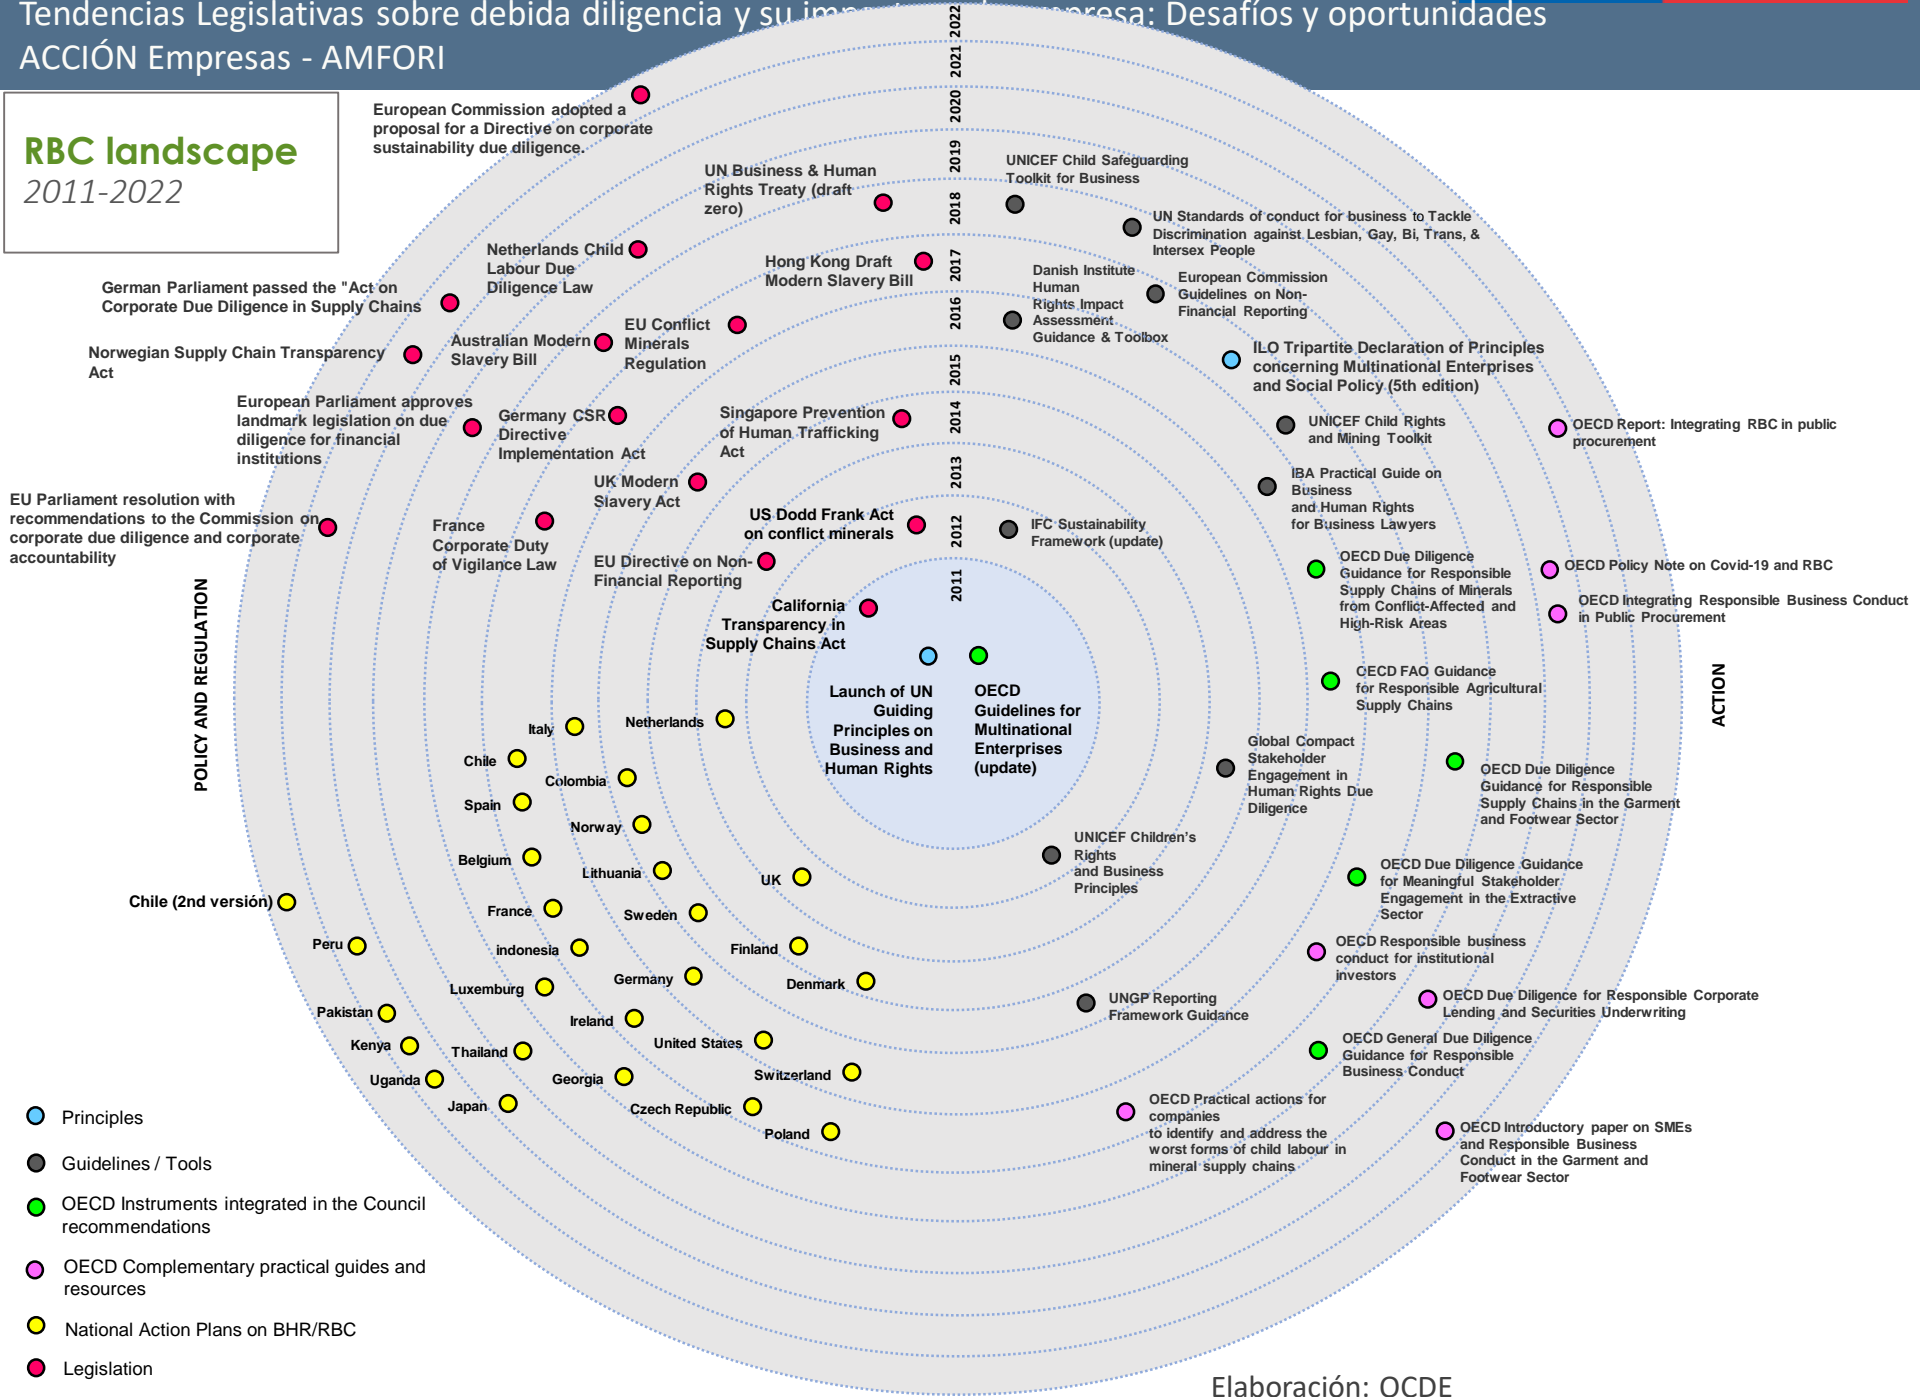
Tendencias Legislativas sobre debida diligencia y su im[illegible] empresa: Desafíos y oportunidades
ACCIÓN Empresas - AMFORI

RBC landscape
2011-2022

2022
2021
2020
2019
2018
2017
2016
2015
2014
2013
2012
2011

European Commission adopted a proposal for a Directive on corporate sustainability due diligence.

UN Business & Human Rights Treaty (draft zero)

UNICEF Child Safeguarding Toolkit for Business

UN Standards of conduct for business to Tackle Discrimination against Lesbian, Gay, Bi, Trans, & Intersex People

Netherlands Child Labour Due Diligence Law

German Parliament passed the "Act on Corporate Due Diligence in Supply Chains

Hong Kong Draft Modern Slavery Bill

Danish Institute Human Rights Impact Assessment Guidance & Toolbox

European Commission Guidelines on Non-Financial Reporting

Australian Modern Slavery Bill

EU Conflict Minerals Regulation

Norwegian Supply Chain Transparency Act

ILO Tripartite Declaration of Principles concerning Multinational Enterprises and Social Policy (5th edition)

European Parliament approves landmark legislation on due diligence for financial institutions

Germany CSR Directive Implementation Act

Singapore Prevention of Human Trafficking Act

UNICEF Child Rights and Mining Toolkit

OECD Report: Integrating RBC in public procurement

IBA Practical Guide on Business and Human Rights for Business Lawyers

UK Modern Slavery Act

EU Parliament resolution with recommendations to the Commission on corporate due diligence and corporate accountability

France Corporate Duty of Vigilance Law

US Dodd Frank Act on conflict minerals

IFC Sustainability Framework (update)

EU Directive on Non-Financial Reporting

OECD Due Diligence Guidance for Responsible Supply Chains of Minerals from Conflict-Affected and High-Risk Areas

OECD Policy Note on Covid-19 and RBC

OECD Integrating Responsible Business Conduct in Public Procurement

California Transparency in Supply Chains Act

POLICY AND REGULATION

Launch of UN Guiding Principles on Business and Human Rights

OECD Guidelines for Multinational Enterprises (update)

OECD FAO Guidance for Responsible Agricultural Supply Chains

ACTION

Italy
Netherlands
Chile
Colombia
Spain
Norway
Belgium
Lithuania
UK
France
Sweden
Chile (2nd versión)
Peru
indonesia
Finland
Luxemburg
Germany
Denmark
Pakistan
Ireland
Kenya
Thailand
United States
Uganda
Georgia
Switzerland
Japan
Czech Republic
Poland

Global Compact Stakeholder Engagement in Human Rights Due Diligence

OECD Due Diligence Guidance for Responsible Supply Chains in the Garment and Footwear Sector

UNICEF Children's Rights and Business Principles

OECD Due Diligence Guidance for Meaningful Stakeholder Engagement in the Extractive Sector

OECD Responsible business conduct for institutional investors

UNGP Reporting Framework Guidance

OECD Due Diligence for Responsible Corporate Lending and Securities Underwriting

OECD General Due Diligence Guidance for Responsible Business Conduct

OECD Practical actions for companies to identify and address the worst forms of child labour in mineral supply chains

OECD Introductory paper on SMEs and Responsible Business Conduct in the Garment and Footwear Sector

Principles
Guidelines / Tools
OECD Instruments integrated in the Council recommendations
OECD Complementary practical guides and resources
National Action Plans on BHR/RBC
Legislation

Elaboración: OCDE